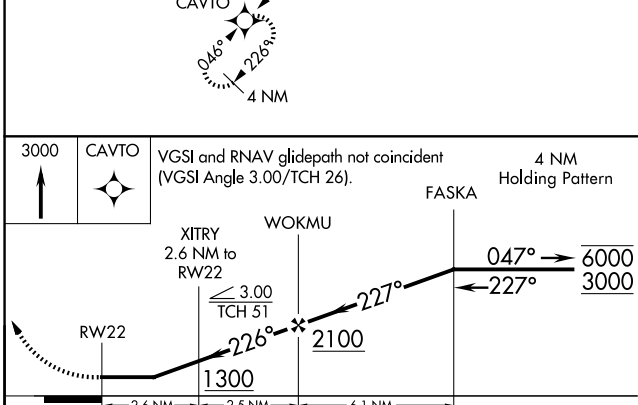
CAVTO

046°

226°

4 NM

3000

CAVTO

VGSI and RNAV glidepath not coincident (VGSI Angle 3.00/TCH 26).

4 NM Holding Pattern

FASKA

WOKMU

XITRY 2.6 NM to RW22

$\angle$ 3.00 TCH 51

047°

$\overline{6000}$

$\underline{3000}$

227°

227°

226°

2100

RW22

1300

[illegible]